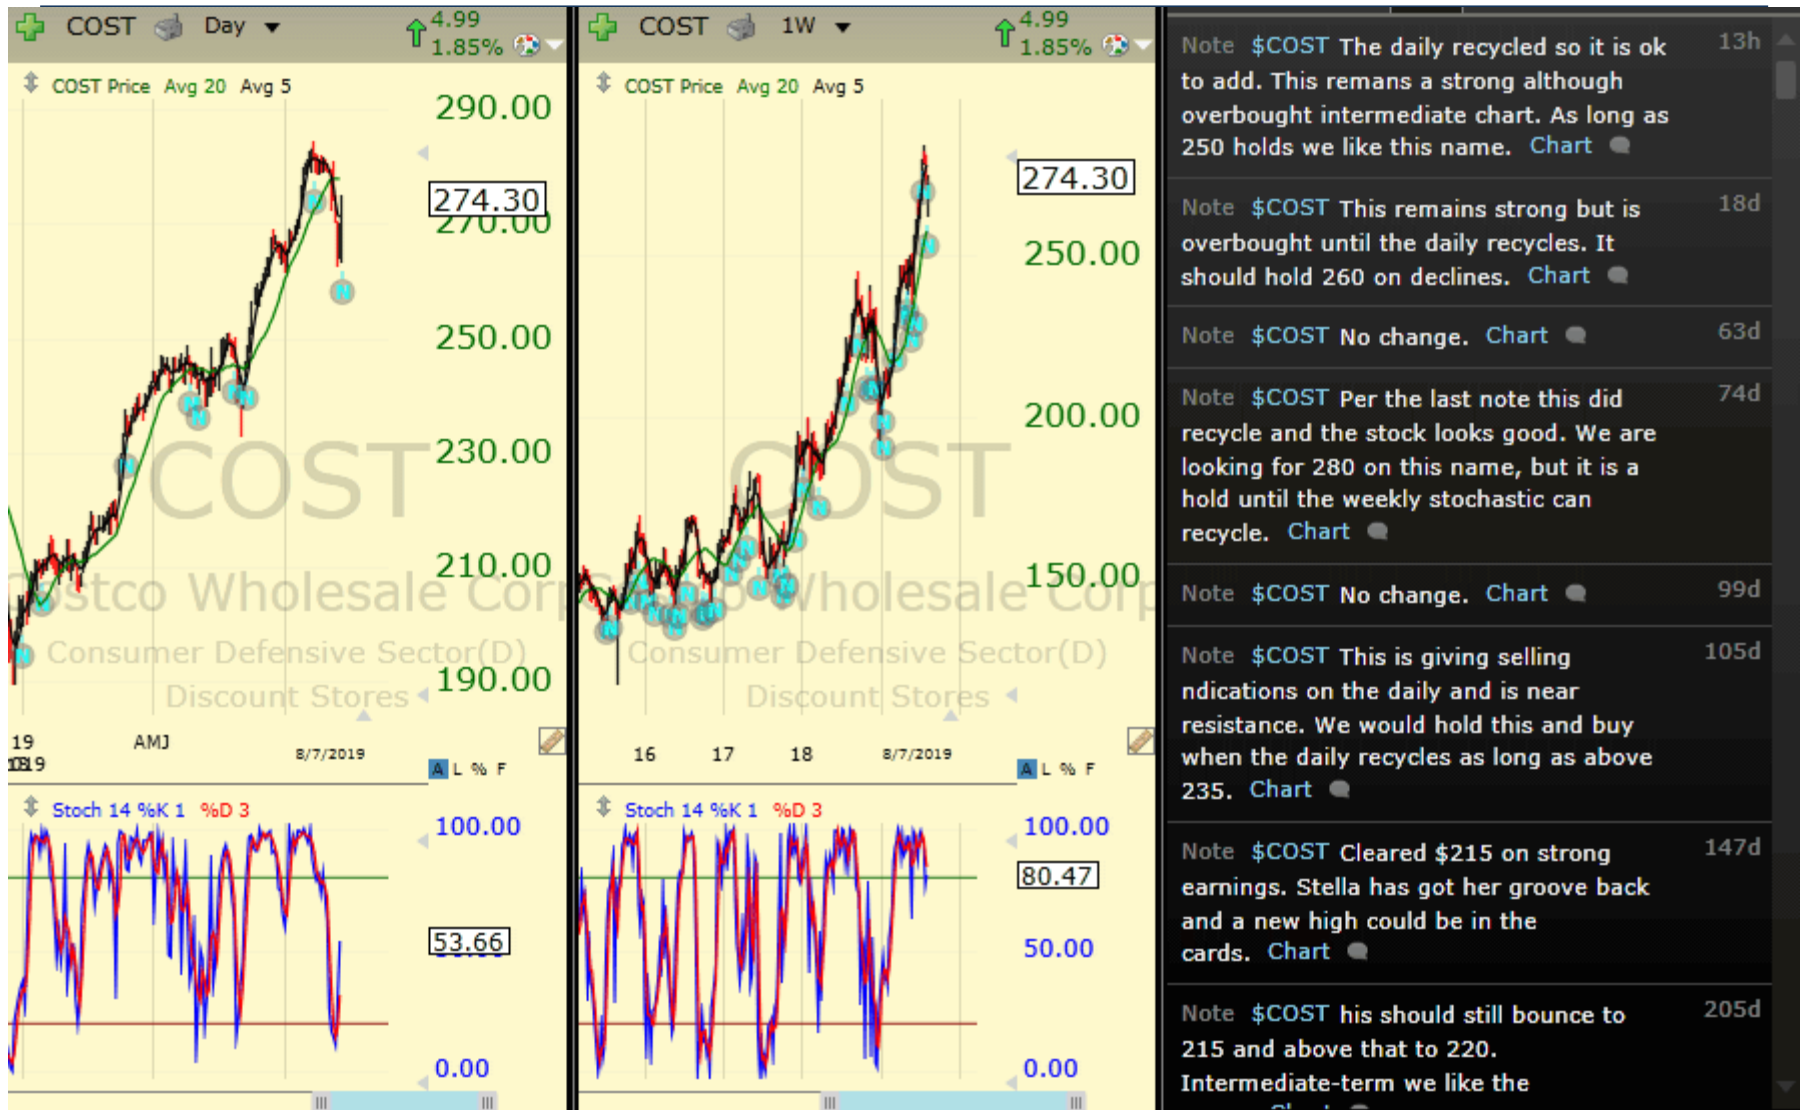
COST Day 4.99 1.85%

COST Price Avg 20 Avg 5

290.00
274.30
270.00
250.00
230.00
210.00
190.00

COST
Costco Wholesale Corp
Consumer Defensive Sector(D)
Discount Stores

19 AMJ 8/7/2019
2019

A L % F

Stoch 14 %K 1 %D 3

100.00
53.66
0.00

COST 1W 4.99 1.85%

COST Price Avg 20 Avg 5

274.30
250.00
200.00
150.00

COST
Costco Wholesale Corp
Consumer Defensive Sector(D)
Discount Stores

16 17 18 8/7/2019

A L % F

Stoch 14 %K 1 %D 3

100.00
80.47
50.00
0.00

Note $COST The daily recycled so it is ok to add. This remans a strong although overbought intermediate chart. As long as 250 holds we like this name. Chart 13h

Note $COST This remains strong but is overbought until the daily recycles. It should hold 260 on declines. Chart 18d

Note $COST No change. Chart 63d

Note $COST Per the last note this did recycle and the stock looks good. We are looking for 280 on this name, but it is a hold until the weekly stochastic can recycle. Chart 74d

Note $COST No change. Chart 99d

Note $COST This is giving selling ndications on the daily and is near resistance. We would hold this and buy when the daily recycles as long as above 235. Chart 105d

Note $COST Cleared $215 on strong earnings. Stella has got her groove back and a new high could be in the cards. Chart 147d

Note $COST his should still bounce to 215 and above that to 220. Intermediate-term we like the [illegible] 205d